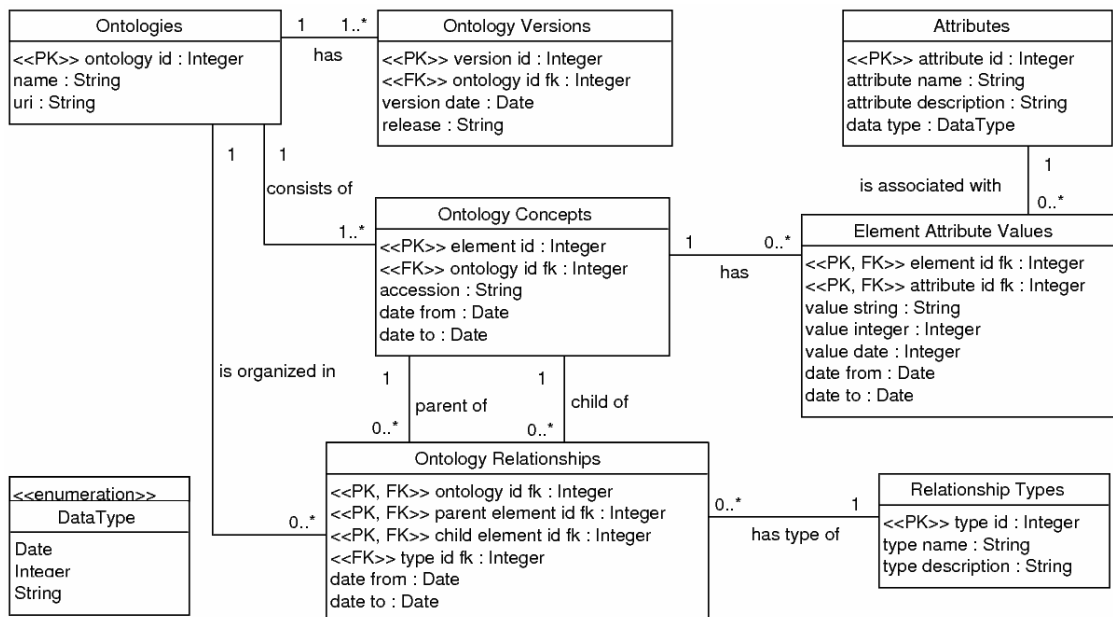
Ontologies
<<PK>> ontology id : Integer
name : String
uri : String

1 1..*
has

Ontology Versions
<<PK>> version id : Integer
<<FK>> ontology id fk : Integer
version date : Date
release : String

Attributes
<<PK>> attribute id : Integer
attribute name : String
attribute description : String
data type : DataType

1 1
consists of

1
is associated with
0..*

1..*
Ontology Concepts
<<PK>> element id : Integer
<<FK>> ontology id fk : Integer
accession : String
date from : Date
date to : Date

1 0..*
has

Element Attribute Values
<<PK, FK>> element id fk : Integer
<<PK, FK>> attribute id fk : Integer
value string : String
value integer : Integer
value date : Integer
date from : Date
date to : Date

is organized in
1 1
parent of child of
0..* 0..*

Ontology Relationships
<<PK, FK>> ontology id fk : Integer
<<PK, FK>> parent element id fk : Integer
<<PK, FK>> child element id fk : Integer
<<FK>> type id fk : Integer
date from : Date
date to : Date

0..*

<<enumeration>>
DataType
Date
Integer
String

0..* 1
has type of

Relationship Types
<<PK>> type id : Integer
type name : String
type description : String